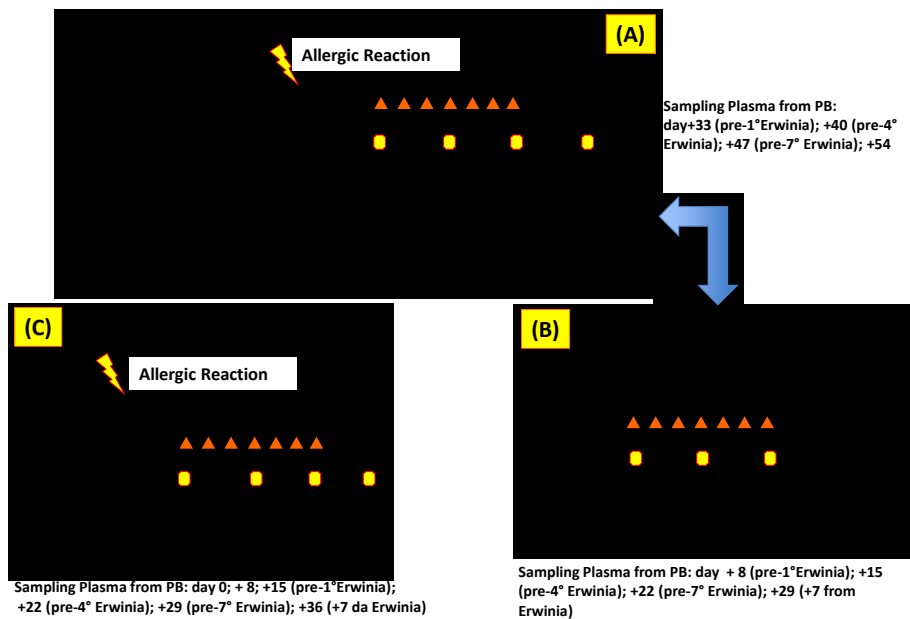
(A)

Allergic Reaction

Sampling Plasma from PB: day+33 (pre-1°Erwinia); +40 (pre-4° Erwinia); +47 (pre-7° Erwinia); +54

(C)

Allergic Reaction

Sampling Plasma from PB: day 0; + 8; +15 (pre-1°Erwinia); +22 (pre-4° Erwinia); +29 (pre-7° Erwinia); +36 (+7 da Erwinia)

(B)

Sampling Plasma from PB: day + 8 (pre-1°Erwinia); +15 (pre-4° Erwinia); +22 (pre-7° Erwinia); +29 (+7 from Erwinia)